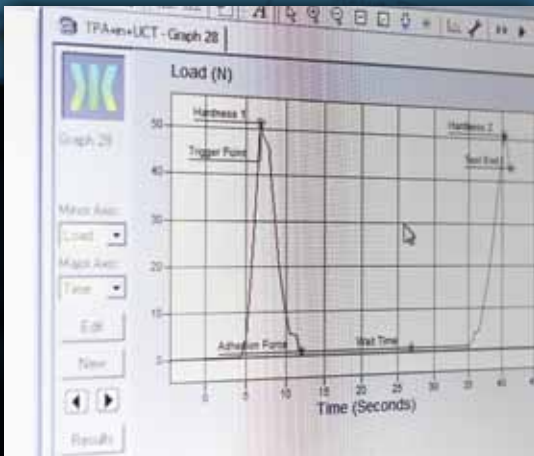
TPA+en+UCT - Graph 28

Load (N)

Graph 28

Minor Axis:
Load
Major Axis:
Time

Edit
New
Result

Hardness 1
Trigger Point
Hardness 2
Test End
Adhesion Force
Wait Time

50
40
30
20
10
0

0
5
10
15
20
25
30
35
40
Time (Seconds)